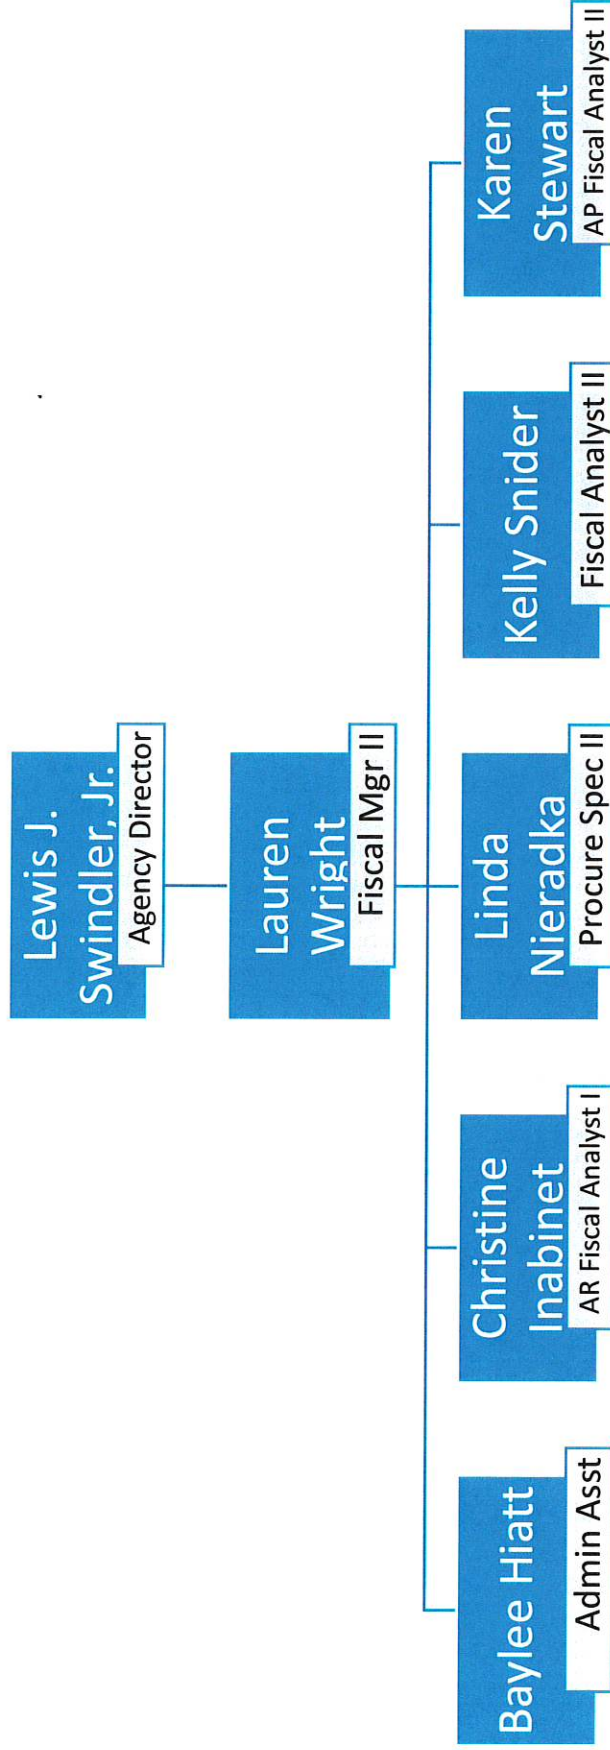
Lewis J. Swindler, Jr.
Agency Director

Lauren Wright
Fiscal Mgr II

Baylee Hiatt
Admin Asst

Christine Inabinet
AR Fiscal Analyst I

Linda Nieradka
Procure Spec II

Kelly Snider
Fiscal Analyst II

Karen Stewart
AP Fiscal Analyst II